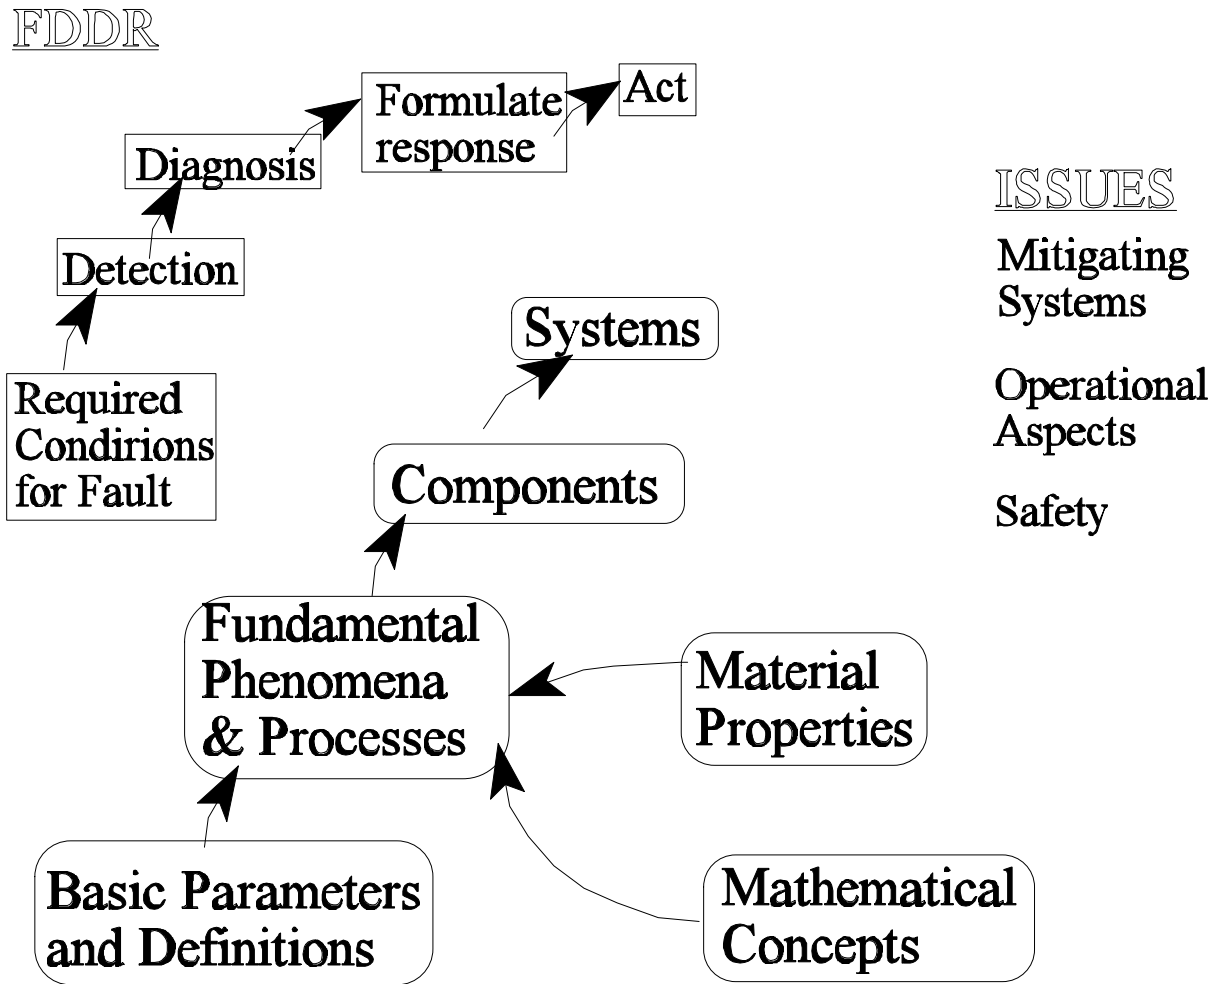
FDDR

Act

Formulate response

Diagnosis

Detection

Required Condirions for Fault

ISSUES

Mitigating Systems

Operational Aspects

Safety

Systems

Components

Fundamental Phenomena & Processes

Material Properties

Basic Parameters and Definitions

Mathematical Concepts